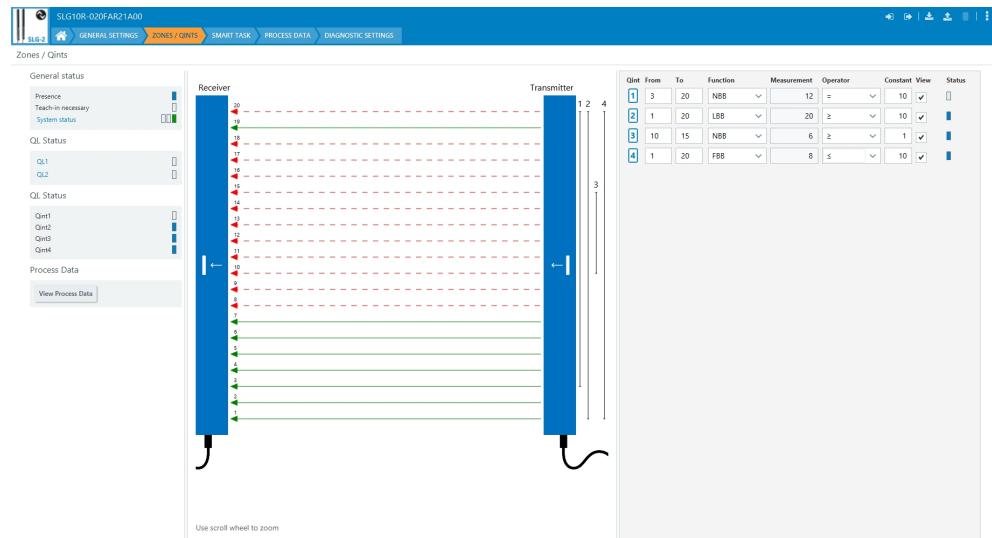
SLG-2 SLG10R-020FAR21A00

GENERAL SETTINGS | ZONES / QINTS | SMART TASK | PROCESS DATA | DIAGNOSTIC SETTINGS

Zones / Qints

General status

Presence
Teach-in necessary
System status

QL Status

QL1
QL2

QL Status

Qint1
Qint2
Qint3
Qint4

Process Data

View Process Data

Receiver

Transmitter

20
19
18
17
16
15
14
13
12
11
10
9
8
7
6
5
4
3
2
1

1 2 4
3

Use scroll wheel to zoom

| Qint | From | To | Function | Measurement | Operator | Constant | View | Status |
|---|---|---|---|---|---|---|---|---|
| 1 | 3 | 20 | NBB | 12 | = | 10 | ✓ | |
| 2 | 1 | 20 | LBB | 20 | ≥ | 10 | ✓ | |
| 3 | 10 | 15 | NBB | 6 | ≥ | 1 | ✓ | |
| 4 | 1 | 20 | FBB | 8 | ≤ | 10 | ✓ | |